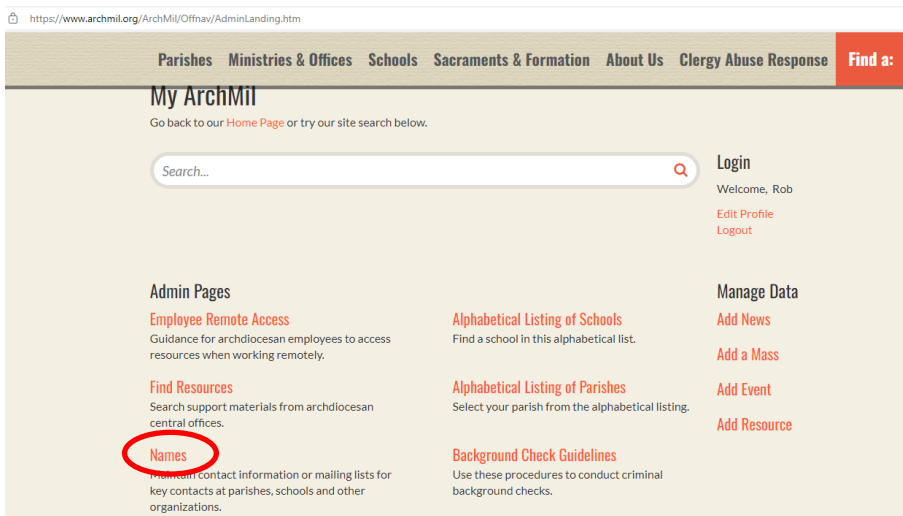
https://www.archmil.org/ArchMil/Offnav/AdminLanding.htm

Parishes Ministries & Offices Schools Sacraments & Formation About Us Clergy Abuse Response Find a:

My ArchMil

Go back to our Home Page or try our site search below.

Search...

Login

Welcome, Rob

Edit Profile

Logout

Admin Pages

Employee Remote Access

Guidance for archdiocesan employees to access resources when working remotely.

Find Resources

Search support materials from archdiocesan central offices.

Names

Maintain contact information or mailing lists for key contacts at parishes, schools and other organizations.

Alphabetical Listing of Schools

Find a school in this alphabetical list.

Alphabetical Listing of Parishes

Select your parish from the alphabetical listing.

Background Check Guidelines

Use these procedures to conduct criminal background checks.

Manage Data

Add News

Add a Mass

Add Event

Add Resource